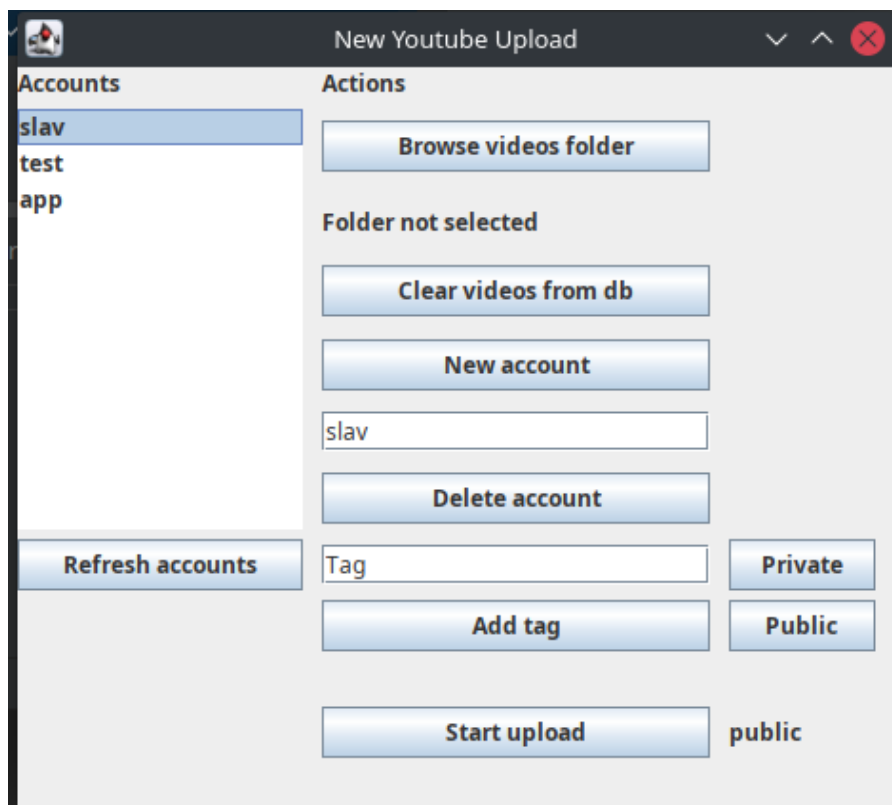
New Youtube Upload

Accounts
slav
test
app

Refresh accounts

Actions

Browse videos folder

Folder not selected

Clear videos from db

New account

slav

Delete account

Tag

Private

Add tag

Public

Start upload

public